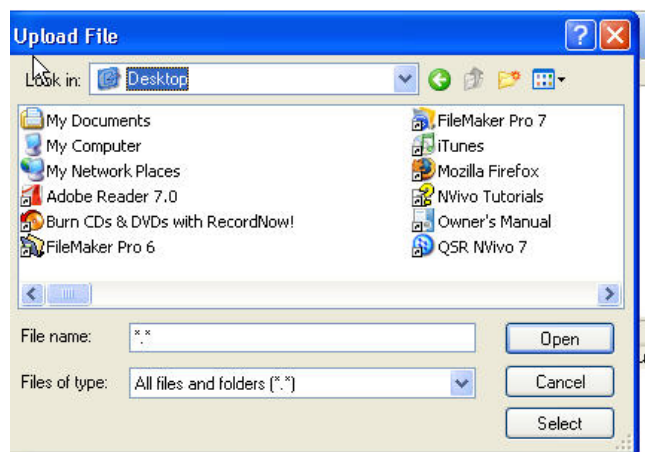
Upload File

Look in: Desktop

My Documents
My Computer
My Network Places
Adobe Reader 7.0
Burn CDs & DVDs with RecordNow!
FileMaker Pro 6

FileMaker Pro 7
iTunes
Mozilla Firefox
NVivo Tutorials
Owner's Manual
QSR NVivo 7

File name: *.*
Open

Files of type: All files and folders (*.*)
Cancel

Select